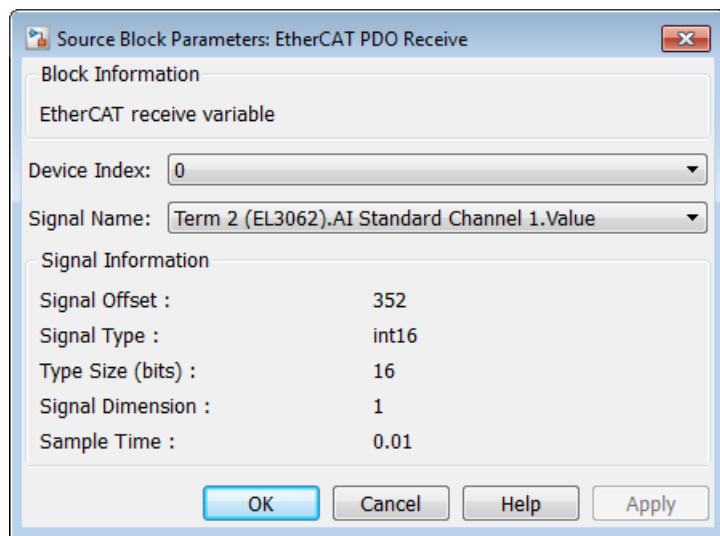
Source Block Parameters: EtherCAT PDO Receive

Block Information

EtherCAT receive variable

Device Index: 0

Signal Name: Term 2 (EL3062).AI Standard Channel 1.Value

Signal Information

| | |
|---|---|
| Signal Offset : | 352 |
| Signal Type : | int16 |
| Type Size (bits) : | 16 |
| Signal Dimension : | 1 |
| Sample Time : | 0.01 |

OK Cancel Help Apply